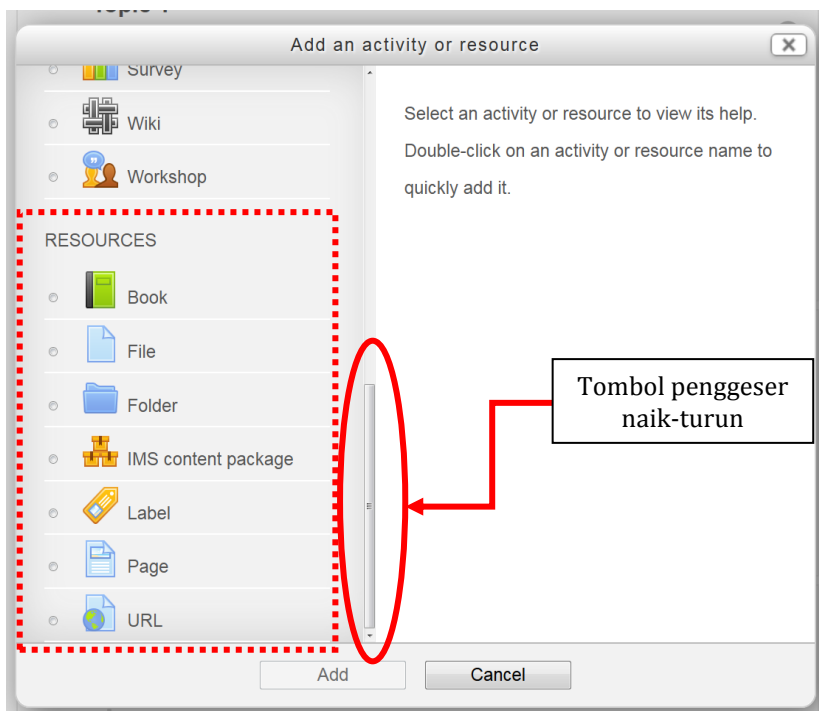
Add an activity or resource

Survey

Wiki

Workshop

RESOURCES

Book

File

Folder

IMS content package

Label

Page

URL

Select an activity or resource to view its help. Double-click on an activity or resource name to quickly add it.

Tombol penggeser naik-turun

Add

Cancel